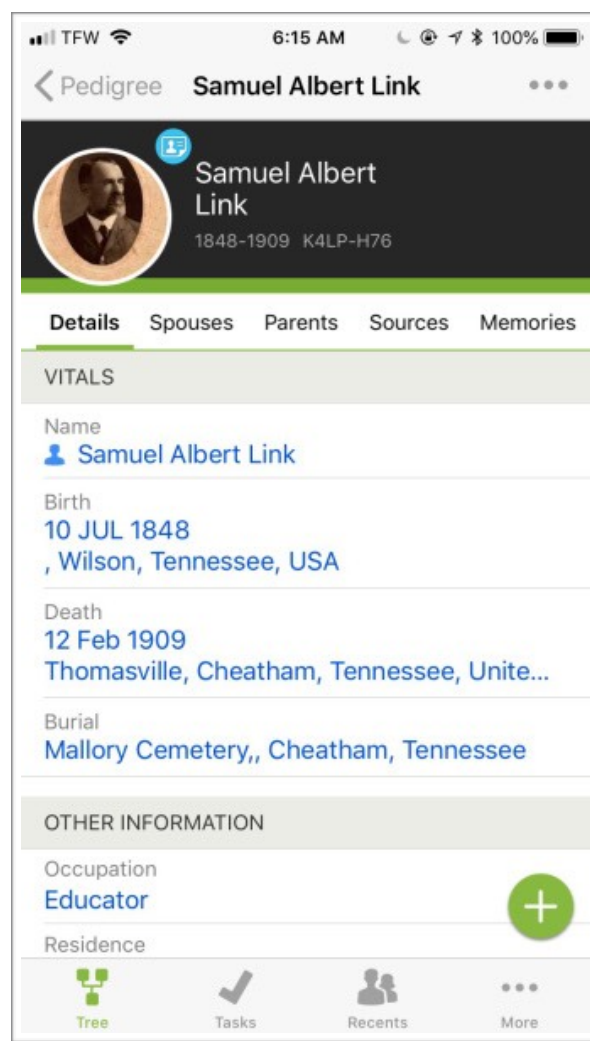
TFW 6:15 AM 100%

< Pedigree Samuel Albert Link •••

Samuel Albert Link
1848-1909 K4LP-H76

Details Spouses Parents Sources Memories

VITALS

Name
Samuel Albert Link

Birth
10 JUL 1848
, Wilson, Tennessee, USA

Death
12 Feb 1909
Thomasville, Cheatham, Tennessee, Unite...

Burial
Mallory Cemetery,, Cheatham, Tennessee

OTHER INFORMATION

Occupation
Educator

Residence

+

Tree Tasks Recents More